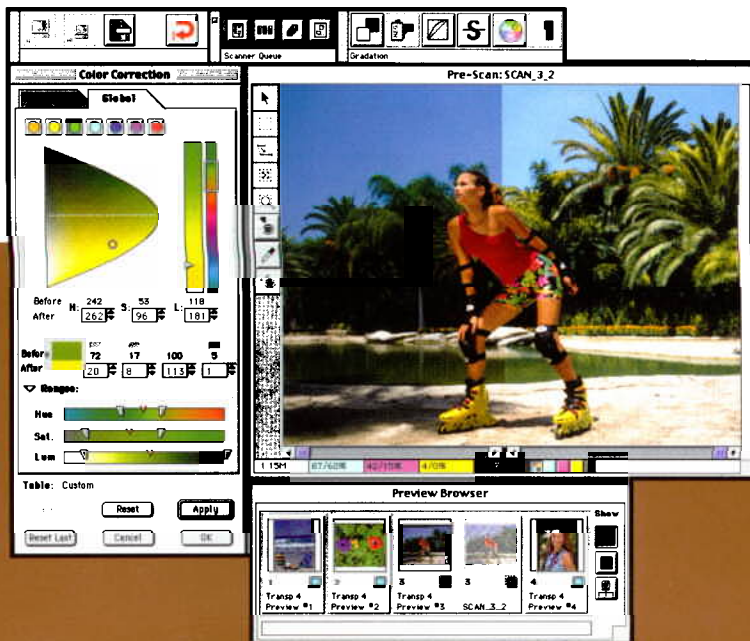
Scanner Queue

Gradation

Color Correction

Global

Pre-Scan: SCAN_3_2

Before H: 242 S: 53 L: 118
After 262 96 181

Before 72 17 100 5
After 20 8 113 1

Ranges:

Hue

Sat.

Lum

Table: Custom

Reset

Apply

Reset Last

Cancel

OK

1.15M

67/60%

42/15%

4/0%

Preview Browser

Show

1 Transp 4 Preview #1

2 Transp 4 Preview #2

3 Transp 4 Preview #3

3 SCAN_3_2

4 Transp 4 Preview #4